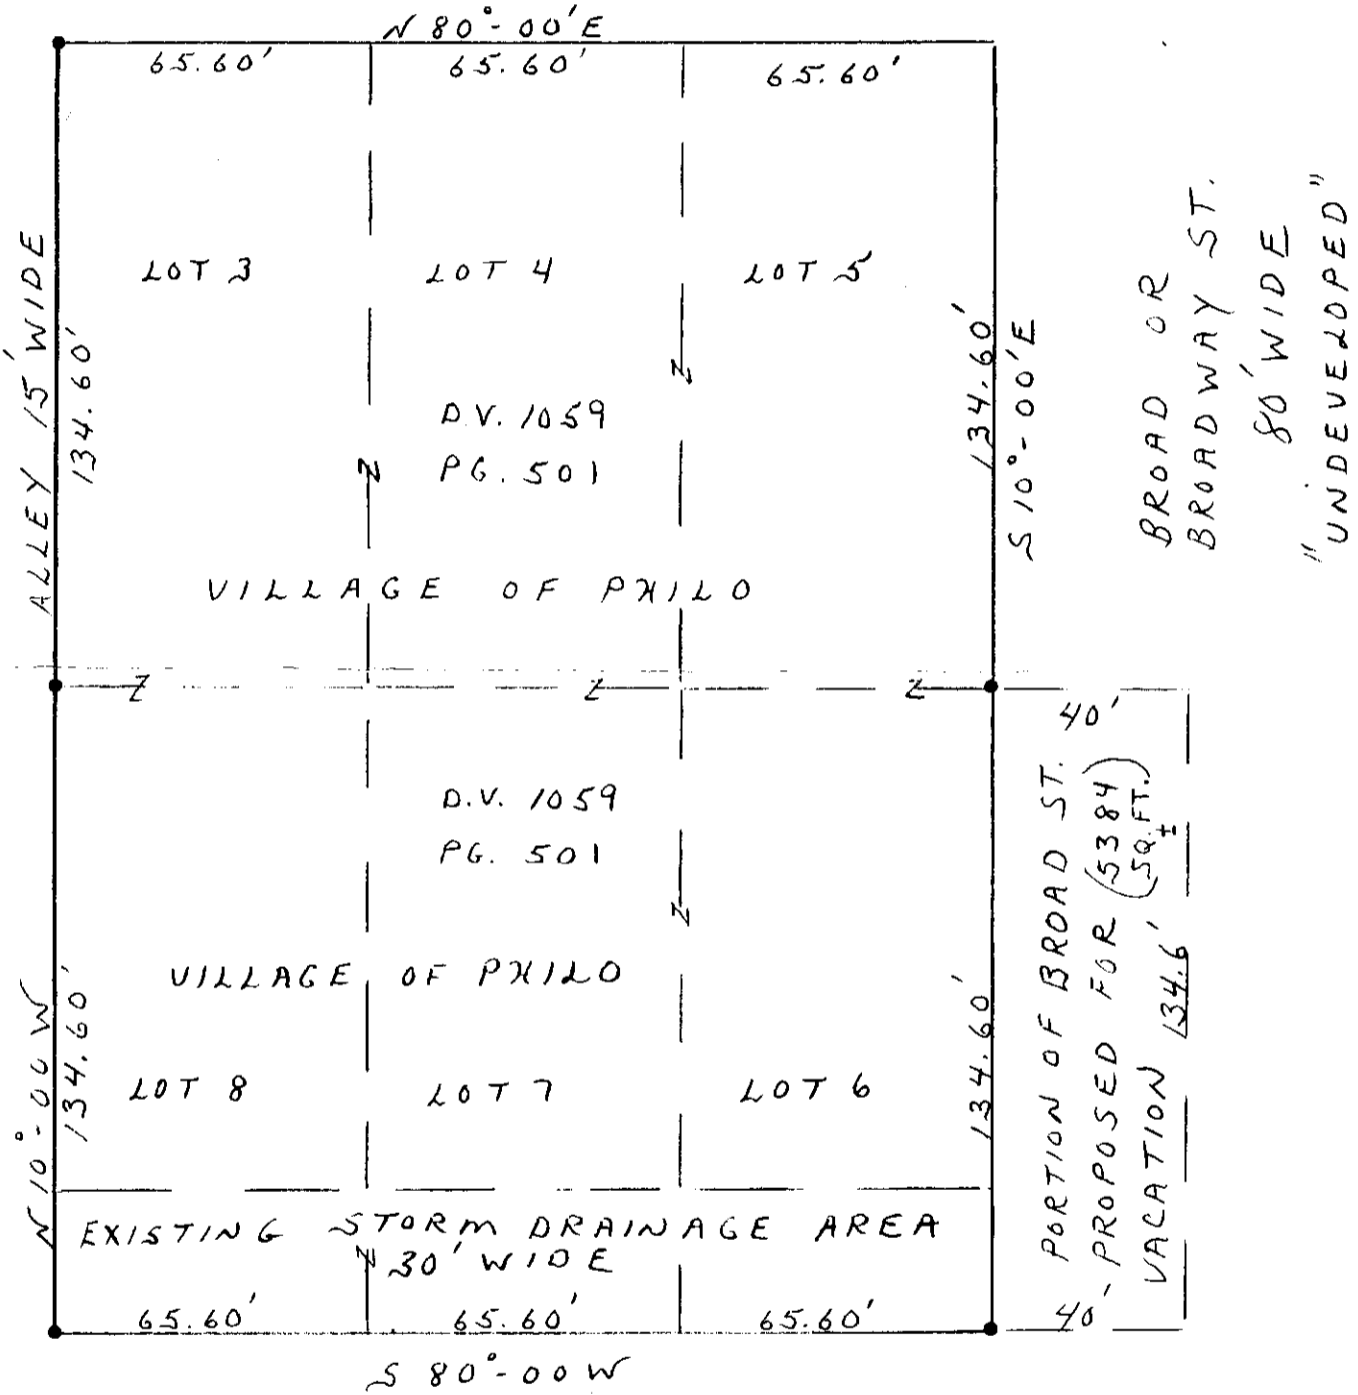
N 80°-00'E

65.60' 65.60' 65.60'

LOT 3 LOT 4 LOT 5

ALLEY 15' WIDE

134.60'

D.V. 1059
PG. 501

134.60'

S 10°-00'E

BROAD OR BROADWAY ST.
80' WIDE
"UNDEVELOPED"

VILLAGE OF PHILO

40'

D.V. 1059
PG. 501

PORTION OF BROAD ST.
PROPOSED FOR (5384 SQ.FT. ±)
VACATION 134.6'

VILLAGE OF PHILO

N 10°-00'W

134.60'

LOT 8 LOT 7 LOT 6

134.60'

EXISTING STORM DRAINAGE AREA
30' WIDE

65.60' 65.60' 65.60'

40'

S 80°-00'W